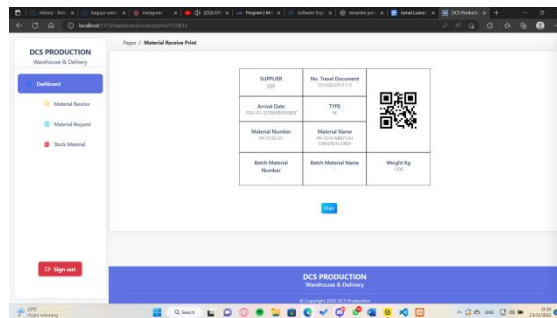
DCS PRODUCTION
Warehouse & Delivery

Dashboard

Material Receive

Material Request

Stock Material

Sign out

Pages / Material Receive Print

| SUPPLIER | No. Travel Document |
|---|---|
| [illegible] | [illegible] |
| Arrival Date | TYPE |
| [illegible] | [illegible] |
| Material Number | Material Name |
| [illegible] | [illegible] |
| Batch Material Number | Batch Material Name | Weight Kg |
| | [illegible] | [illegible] |

Print

DCS PRODUCTION
Warehouse & Delivery
© Copyright 2022 DCS Production